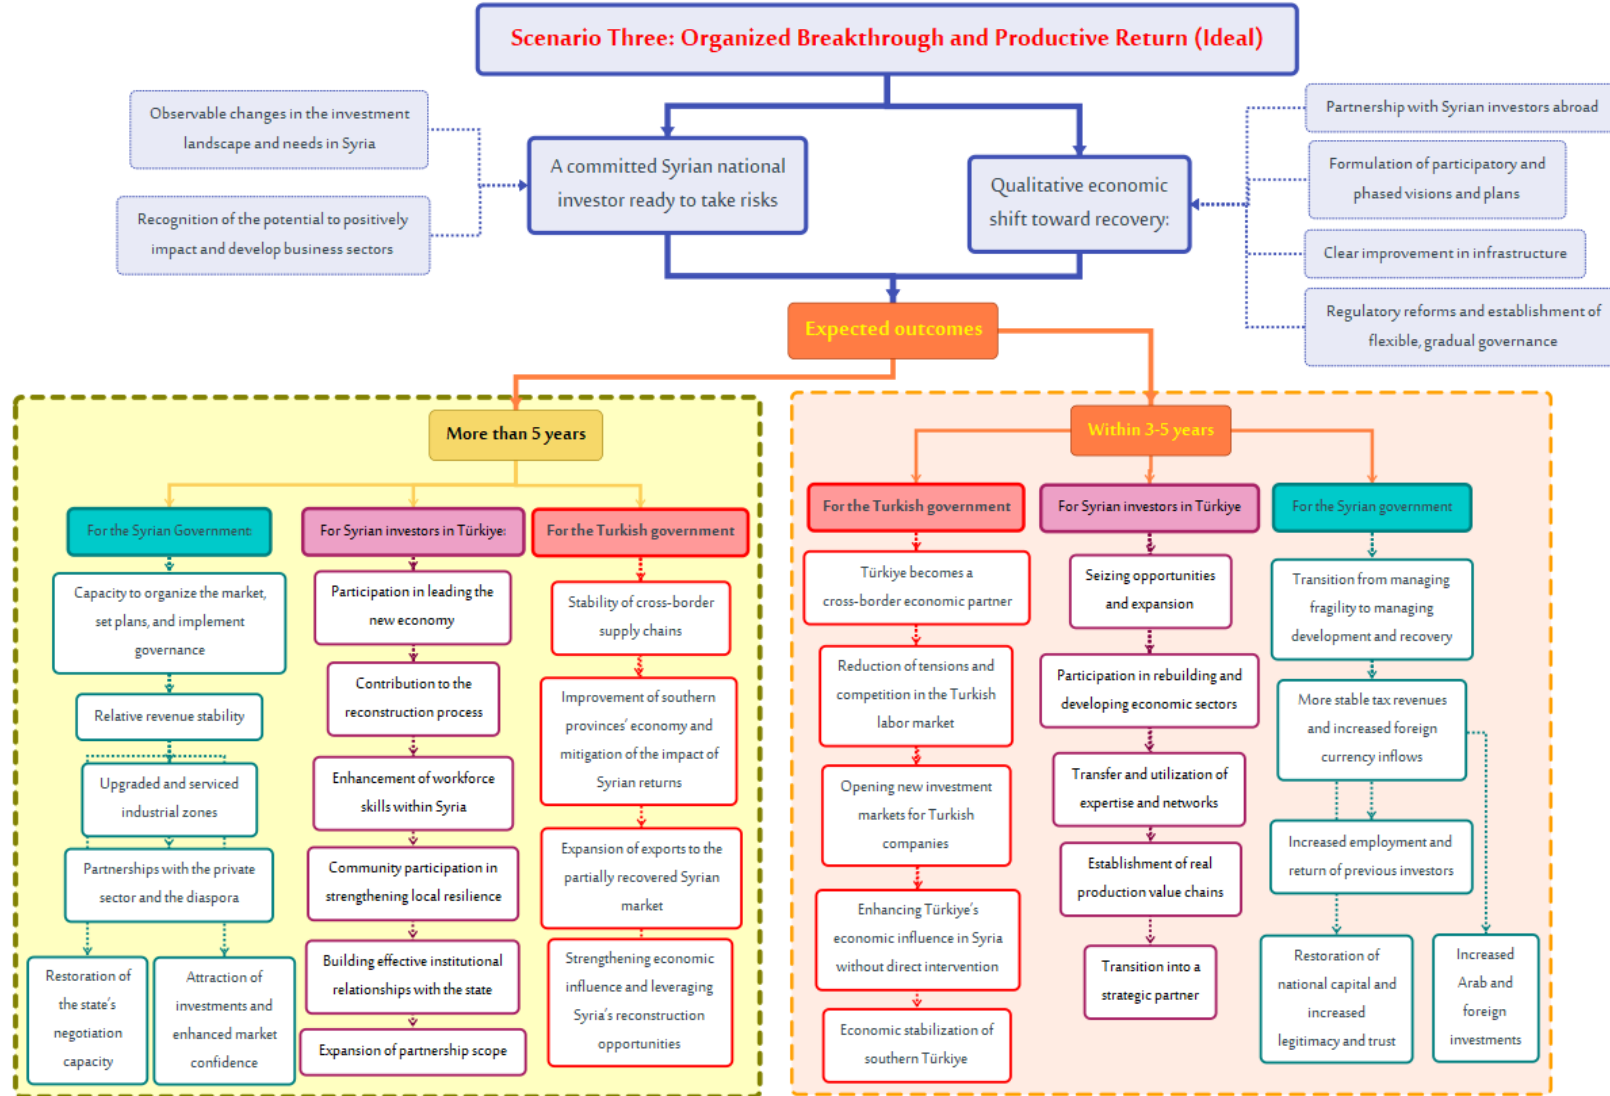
Scenario Three: Organized Breakthrough and Productive Return (Ideal)

Observable changes in the investment landscape and needs in Syria

Recognition of the potential to positively impact and develop business sectors

A committed Syrian national investor ready to take risks

Qualitative economic shift toward recovery:

Partnership with Syrian investors abroad

Formulation of participatory and phased visions and plans

Clear improvement in infrastructure

Regulatory reforms and establishment of flexible, gradual governance

Expected outcomes

More than 5 years

For the Syrian Government

Capacity to organize the market, set plans, and implement governance

Relative revenue stability

Upgraded and serviced industrial zones

Partnerships with the private sector and the diaspora

Restoration of the state's negotiation capacity

Attraction of investments and enhanced market confidence

For Syrian investors in Türkiye

Participation in leading the new economy

Contribution to the reconstruction process

Enhancement of workforce skills within Syria

Community participation in strengthening local resilience

Building effective institutional relationships with the state

Expansion of partnership scope

For the Turkish government

Stability of cross-border supply chains

Improvement of southern provinces' economy and mitigation of the impact of Syrian returns

Expansion of exports to the partially recovered Syrian market

Strengthening economic influence and leveraging Syria's reconstruction opportunities

Within 3-5 years

For the Turkish government

Türkiye becomes a cross-border economic partner

Reduction of tensions and competition in the Turkish labor market

Opening new investment markets for Turkish companies

Enhancing Türkiye's economic influence in Syria without direct intervention

Economic stabilization of southern Türkiye

For Syrian investors in Türkiye

Seizing opportunities and expansion

Participation in rebuilding and developing economic sectors

Transfer and utilization of expertise and networks

Establishment of real production value chains

Transition into a strategic partner

For the Syrian government

Transition from managing fragility to managing development and recovery

More stable tax revenues and increased foreign currency inflows

Increased employment and return of previous investors

Restoration of national capital and increased legitimacy and trust

Increased Arab and foreign investments